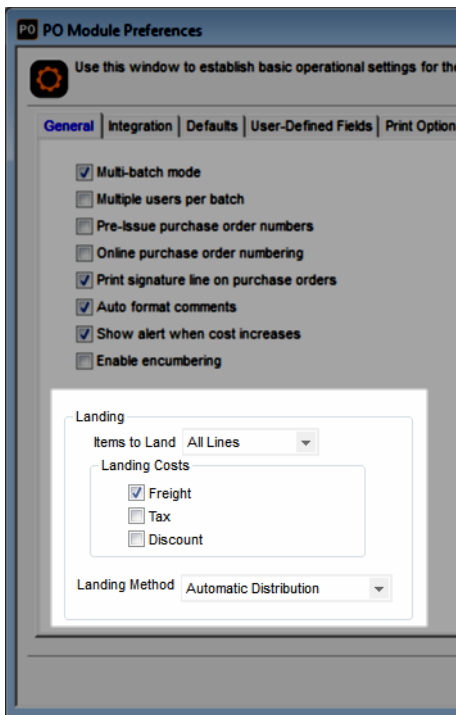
PO PO Module Preferences

Use this window to establish basic operational settings for the

General | Integration | Defaults | User-Defined Fields | Print Option

Multi-batch mode
Multiple users per batch
Pre-Issue purchase order numbers
Online purchase order numbering
Print signature line on purchase orders
Auto format comments
Show alert when cost increases
Enable encumbering

Landing
Items to Land All Lines
Landing Costs
Freight
Tax
Discount
Landing Method Automatic Distribution